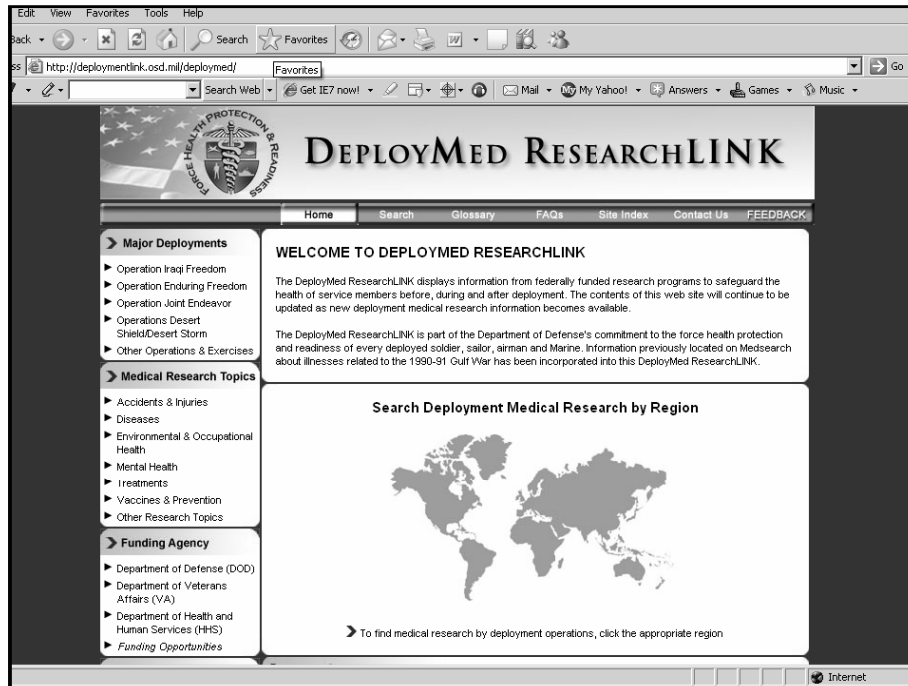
Edit View Favorites Tools Help

Back Search Favorites

ss http://deploymentlink.osd.mil/deployed/ Favorites Go

Search Web Get IE7 now! Mail My Yahoo! Answers Games Music

FORCE HEALTH PROTECTION & READINESS

DEPLOYMED RESEARCHLINK

Home Search Glossary FAQs Site Index Contact Us FEEDBACK

Major Deployments

Operation Iraqi Freedom
Operation Enduring Freedom
Operation Joint Endeavor
Operations Desert Shield/Desert Storm
Other Operations & Exercises

Medical Research Topics

Accidents & Injuries
Diseases
Environmental & Occupational Health
Mental Health
Treatments
Vaccines & Prevention
Other Research Topics

Funding Agency

Department of Defense (DOD)
Department of Veterans Affairs (VA)
Department of Health and Human Services (HHS)
Funding Opportunities

WELCOME TO DEPLOYMED RESEARCHLINK

The DeployMed ResearchLINK displays information from federally funded research programs to safeguard the health of service members before, during and after deployment. The contents of this web site will continue to be updated as new deployment medical research information becomes available.

The DeployMed ResearchLINK is part of the Department of Defense's commitment to the force health protection and readiness of every deployed soldier, sailor, airman and Marine. Information previously located on Medsearch about illnesses related to the 1990-91 Gulf War has been incorporated into this DeployMed ResearchLINK.

Search Deployment Medical Research by Region

To find medical research by deployment operations, click the appropriate region

Internet